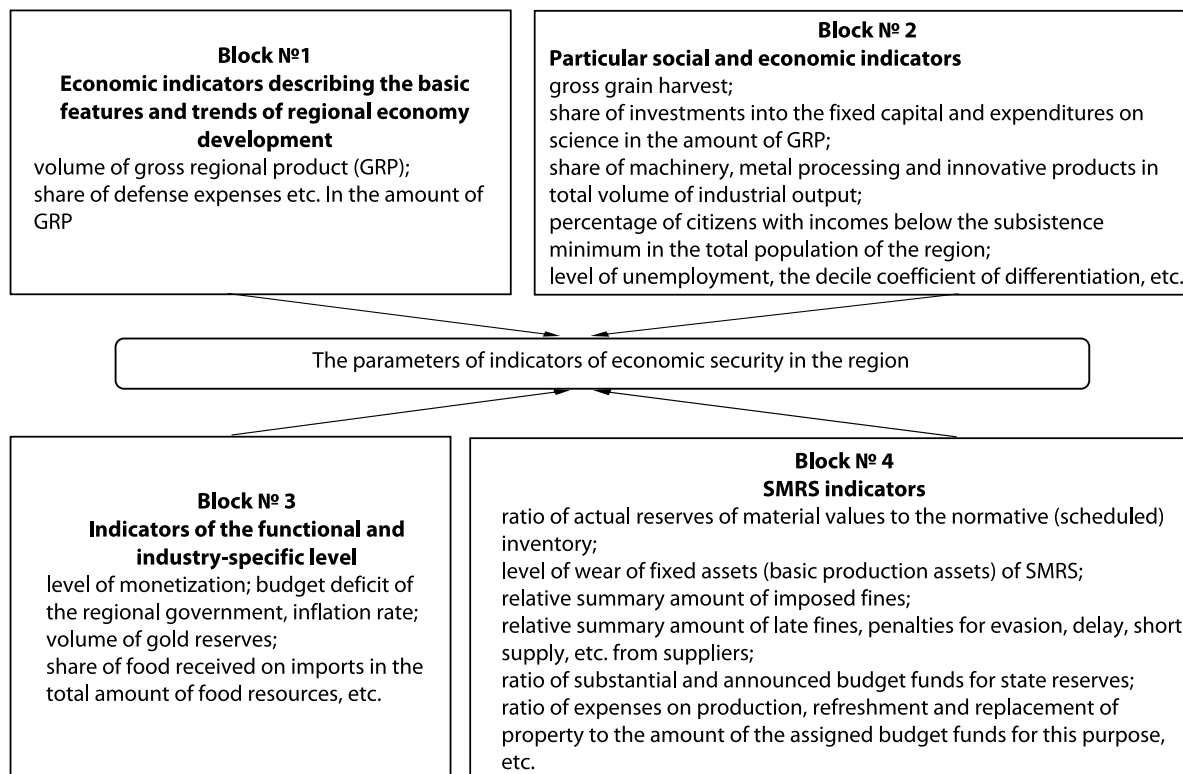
Block №1
Economic indicators describing the basic features and trends of regional economy development
volume of gross regional product (GRP);
share of defense expenses etc. In the amount of GRP

Block № 2
Particular social and economic indicators
gross grain harvest;
share of investments into the fixed capital and expenditures on science in the amount of GRP;
share of machinery, metal processing and innovative products in total volume of industrial output;
percentage of citizens with incomes below the subsistence minimum in the total population of the region;
level of unemployment, the decile coefficient of differentiation, etc.

The parameters of indicators of economic security in the region

Block № 3
Indicators of the functional and industry-specific level
level of monetization; budget deficit of the regional government, inflation rate;
volume of gold reserves;
share of food received on imports in the total amount of food resources, etc.

Block № 4
SMRS indicators
ratio of actual reserves of material values to the normative (scheduled) inventory;
level of wear of fixed assets (basic production assets) of SMRS;
relative summary amount of imposed fines;
relative summary amount of late fines, penalties for evasion, delay, short supply, etc. from suppliers;
ratio of substantial and announced budget funds for state reserves;
ratio of expenses on production, refreshment and replacement of property to the amount of the assigned budget funds for this purpose, etc.